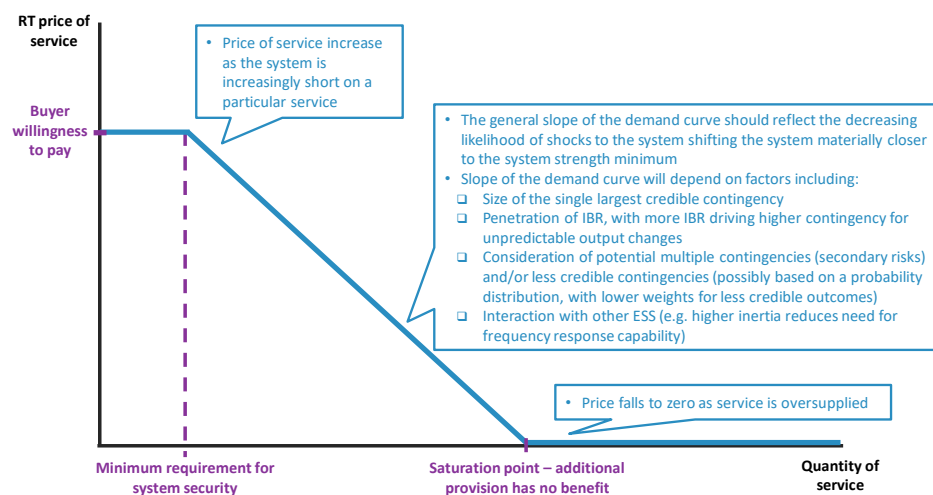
RT price of service

Buyer willingness to pay

• Price of service increase as the system is increasingly short on a particular service

• The general slope of the demand curve should reflect the decreasing likelihood of shocks to the system shifting the system materially closer to the system strength minimum
• Slope of the demand curve will depend on factors including:
❑ Size of the single largest credible contingency
❑ Penetration of IBR, with more IBR driving higher contingency for unpredictable output changes
❑ Consideration of potential multiple contingencies (secondary risks) and/or less credible contingencies (possibly based on a probability distribution, with lower weights for less credible outcomes)
❑ Interaction with other ESS (e.g. higher inertia reduces need for frequency response capability)

• Price falls to zero as service is oversupplied

Minimum requirement for system security

Saturation point – additional provision has no benefit

Quantity of service